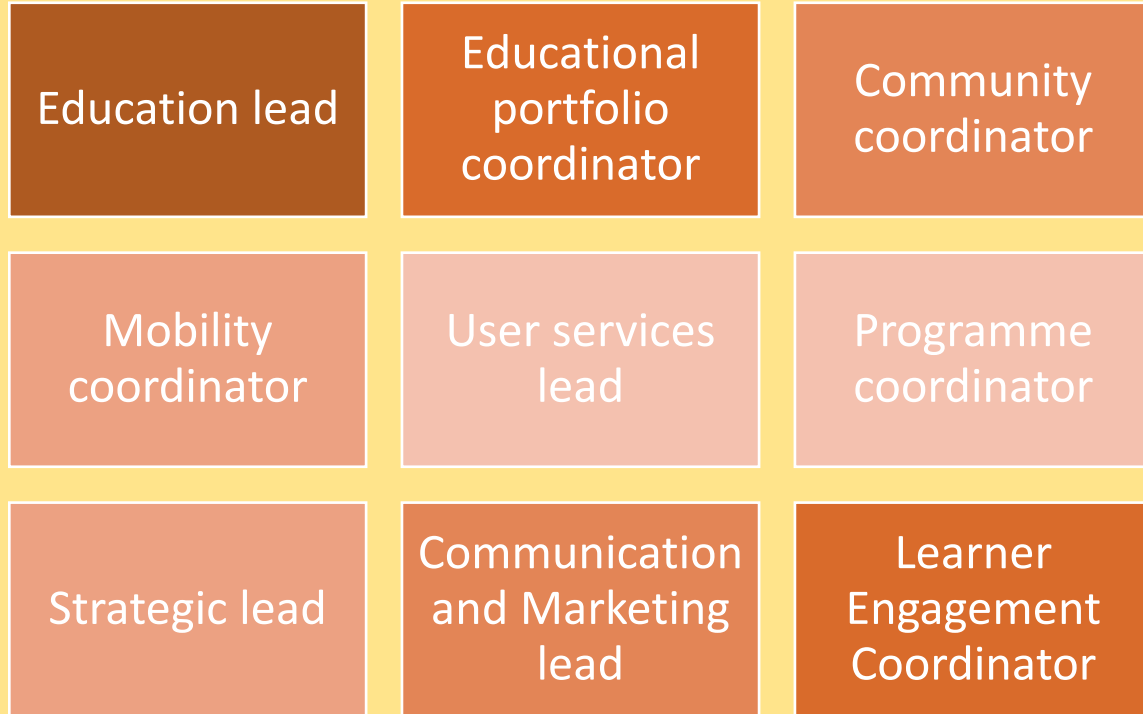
Education lead

Educational portfolio coordinator

Community coordinator

Mobility coordinator

User services lead

Programme coordinator

Strategic lead

Communication and Marketing lead

Learner Engagement Coordinator